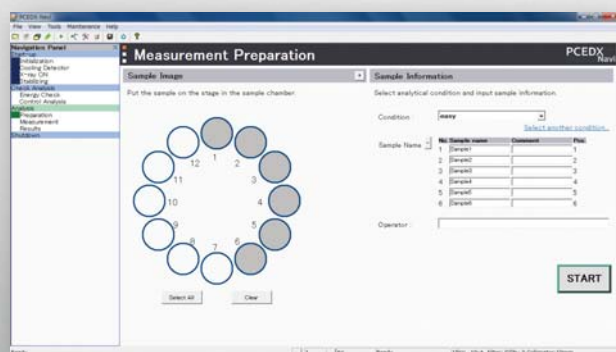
PCEDX Navi
File View Tools Maintenance Help
Navigation Panel
Start-up
Initialization
Cooling Detector
X-ray ON
Stabilizing
Check Analysis
Energy Check
Control Analysis
Analysis
Preparation
Measurement
Results
Shutdown
Measurement Preparation
PCEDX Navi
Sample Image
Put the sample on the stage in the sample chamber.
1
2
3
4
5
6
7
8
9
10
11
12
Select All
Clear
Sample Information
Select analytical condition and input sample information.
Condition:
easy
Select another condition...
Sample Name:
| No. | Sample name | Comment | Pos. |
|---|---|---|---|
| 1 | Sample1 | | 1 |
| 2 | Sample2 | | 2 |
| 3 | Sample3 | | 3 |
| 4 | Sample4 | | 4 |
| 5 | Sample5 | | 5 |
| 6 | Sample6 | | 6 |
Operator:
START
Ready
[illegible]